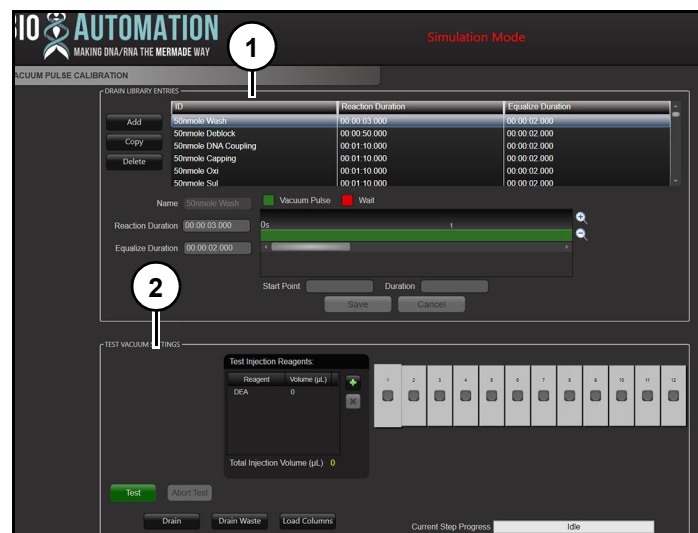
IO AUTOMATION
MAKING DNA/RNA THE MERMADE WAY

Simulation Mode

ACUUM PULSE CALIBRATION

1

DRAIN LIBRARY ENTRIES

| ID | Reaction Duration | Equalize Duration |
|---|---|---|
| 50nmole Wash | 00:00:03.000 | 00:00:02.000 |
| 50nmole Deblock | 00:00:50.000 | 00:00:02.000 |
| 50nmole DNA Coupling | 00:01:10.000 | 00:00:02.000 |
| 50nmole Capping | 00:01:10.000 | 00:00:02.000 |
| 50nmole Oxi | 00:01:10.000 | 00:00:02.000 |
| 50nmole Sul | 00:01:10.000 | 00:00:02.000 |

Add
Copy
Delete

Name 50nmole Wash
Vacuum Pulse
Wait
Reaction Duration 00:00:03.000
Equalize Duration 00:00:02.000
0s
1

Start Point
Duration
Save
Cancel

2

TEST VACUUM SETTINGS

Test Injection Reagents:

| Reagent | Volume (µL) |
|---|---|
| DEA | 0 |

Total Injection Volume (µL) 0

1 2 3 4 5 6 7 8 9 10 11 12

Test
Abort Test

Drain
Drain Waste
Load Columns

Current Step Progress
Idle